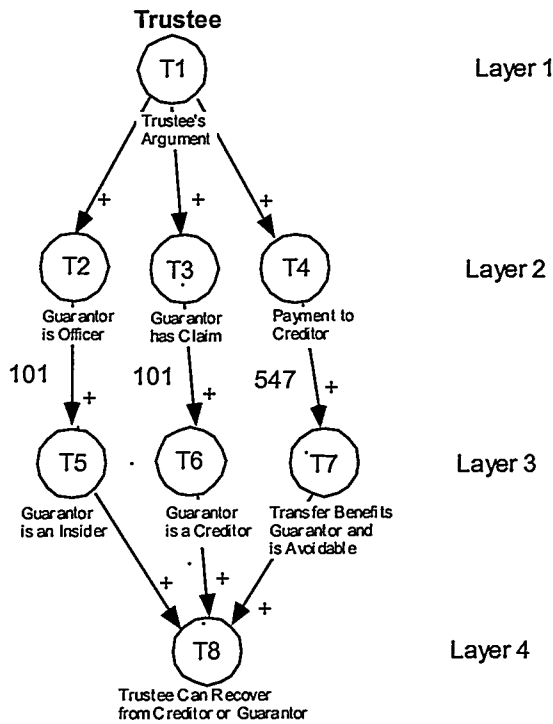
Trustee

T1

Trustee's Argument

Layer 1

+

+

+

T2

Guarantor is Officer

T3

Guarantor has Claim

T4

Payment to Creditor

Layer 2

101

+

101

+

547

+

T5

Guarantor is an Insider

T6

Guarantor is a Creditor

T7

Transfer Benefits Guarantor and is Avoidable

Layer 3

+

+

+

T8

Trustee Can Recover from Creditor or Guarantor

Layer 4